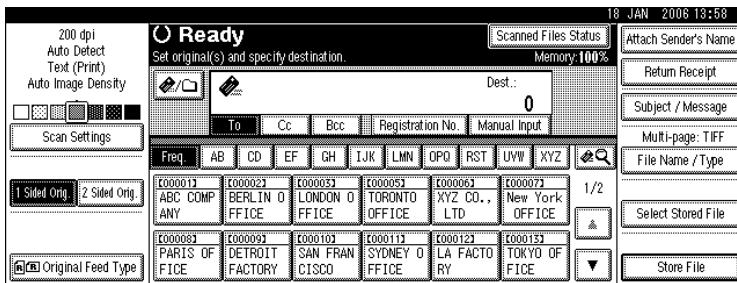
18 JAN 2006 13:58

200 dpi
Auto Detect
Text (Print)
Auto Image Density

Scan Settings

1 Sided Orig. 2 Sided Orig.

Original Feed Type

Ready
Set original(s) and specify destination.

Scanned Files Status
Memory:100%

Dest.:
0

To Cc Bcc Registration No. Manual Input

Freq. AB CD EF GH IJK LMN OPQ RST UVW XYZ

[00001] ABC COMP ANY
[00002] BERLIN O FFICE
[00003] LONDON O FFICE
[00005] TORONTO OFFICE
[00006] XYZ CO., LTD
[00007] New York OFFICE
1/2

[00008] PARIS OF FICE
[00009] DETROIT FACTORY
[00010] SAN FRAN CISCO
[00011] SYDNEY O FFICE
[00012] LA FACTO RY
[00013] TOKYO OF FICE

Attach Sender's Name
Return Receipt
Subject / Message
Multi-page: TIFF
File Name / Type
Select Stored File
Store File